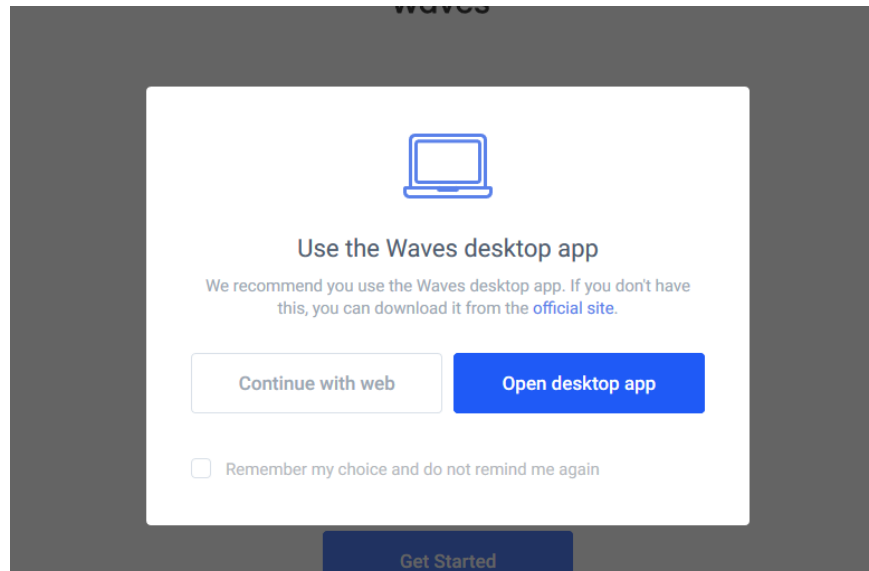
Waves

Use the Waves desktop app

We recommend you use the Waves desktop app. If you don't have this, you can download it from the official site.

Continue with web

Open desktop app

Remember my choice and do not remind me again

Get Started